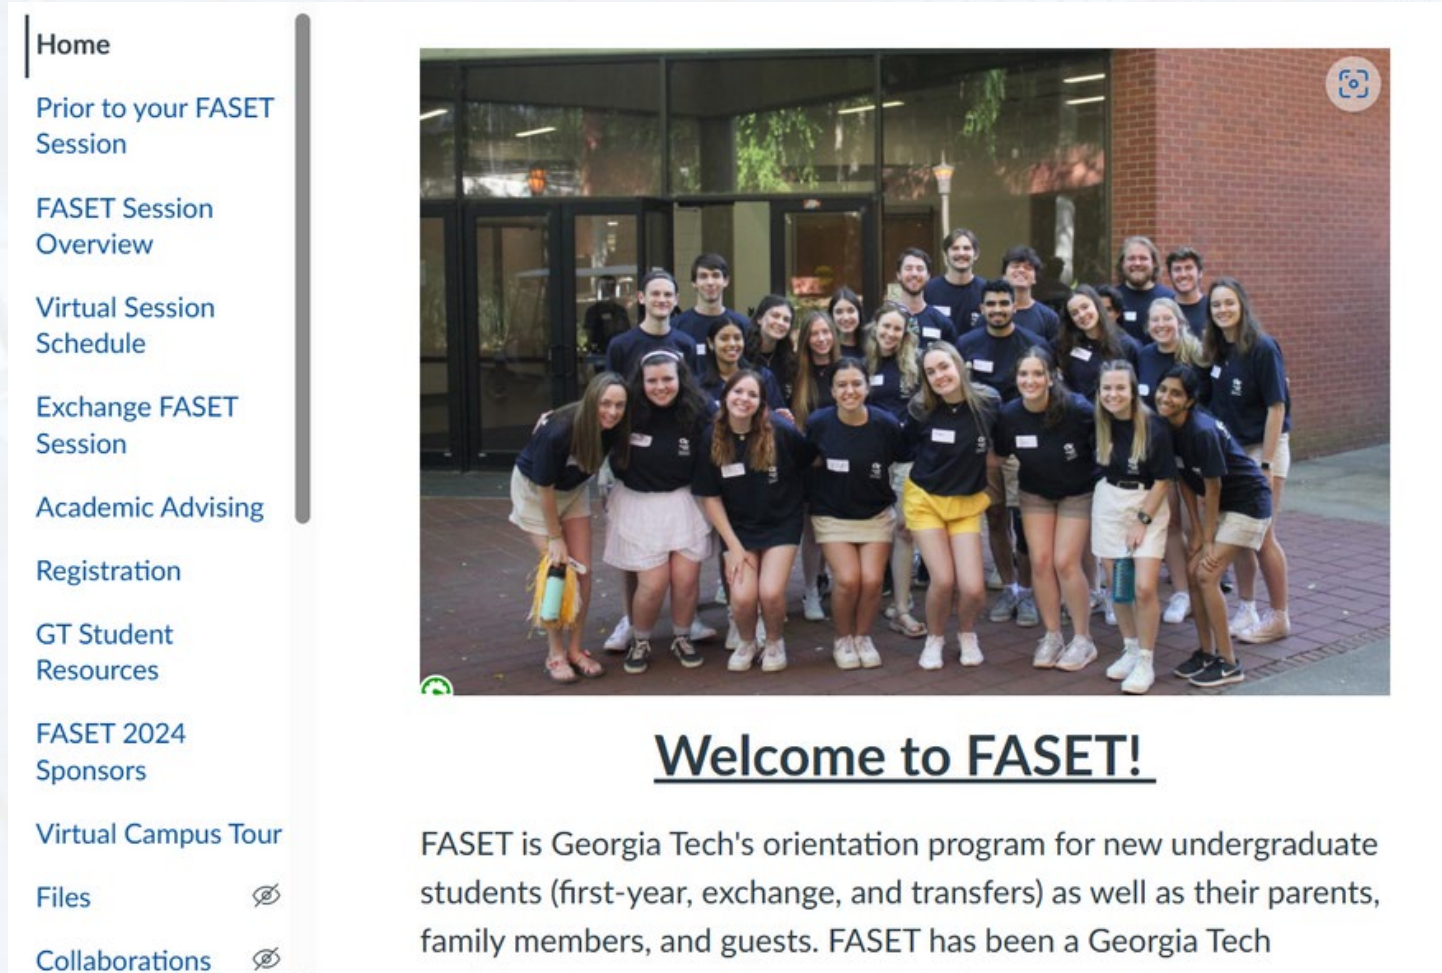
Home

Prior to your FASET Session

FASET Session Overview

Virtual Session Schedule

Exchange FASET Session

Academic Advising

Registration

GT Student Resources

FASET 2024 Sponsors

Virtual Campus Tour

Files

Collaborations

Welcome to FASET!

FASET is Georgia Tech's orientation program for new undergraduate students (first-year, exchange, and transfers) as well as their parents, family members, and guests. FASET has been a Georgia Tech